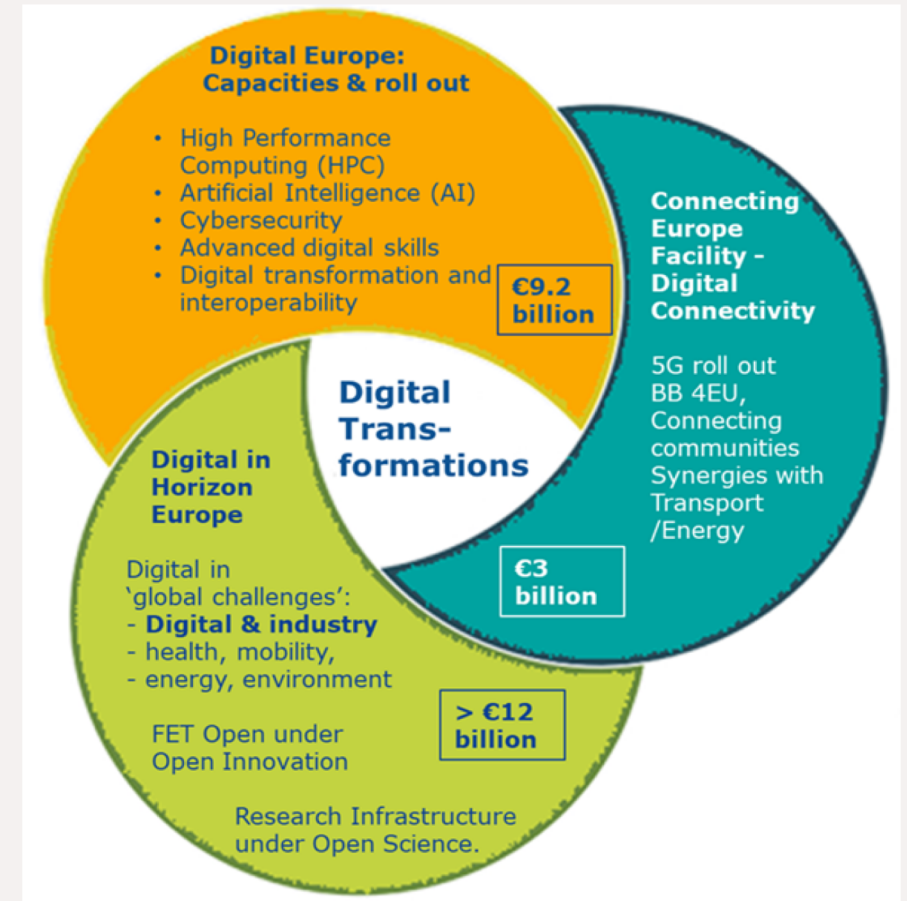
Digital Europe: Capacities & roll out

• High Performance Computing (HPC)
• Artificial Intelligence (AI)
• Cybersecurity
• Advanced digital skills
• Digital transformation and interoperability

€9.2 billion

Connecting Europe Facility - Digital Connectivity

5G roll out
BB 4EU,
Connecting communities
Synergies with Transport /Energy

€3 billion

Digital Trans-formations

Digital in Horizon Europe

Digital in 'global challenges':
- Digital & industry
- health, mobility,
- energy, environment

> €12 billion

FET Open under Open Innovation

Research Infrastructure under Open Science.